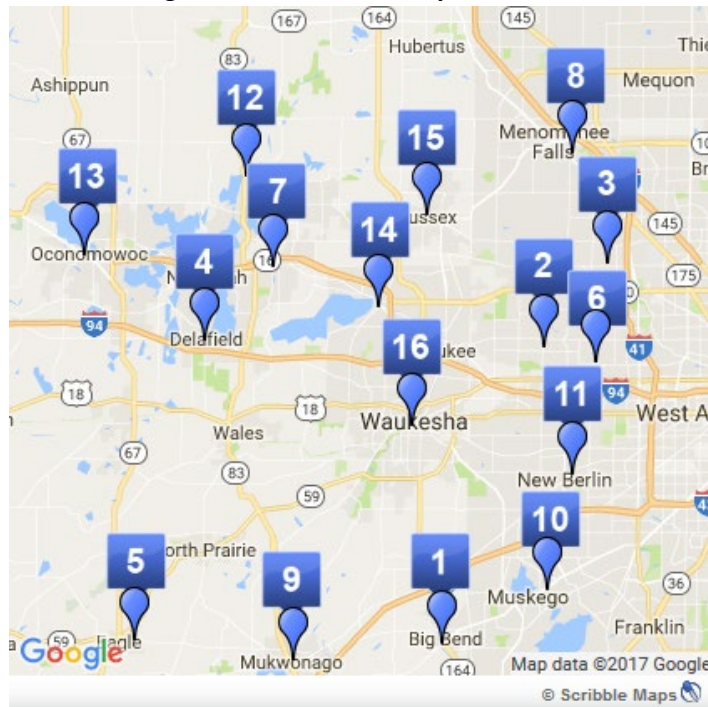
167
164
145
Hubertus
Thie
Ashippun
83
8
Mequon
12
67
15
Menomonee Falls
10
13
7
3
Br
ussex
145
Oconomowoc
14
4
N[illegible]h
16
2
175
6
94
Delafield
16
ukee
41
18
94
Waukesha
11
West A
18
Wales
67
83
New Berlin
59
10
5
orth Prairie
9
1
36
Muskego
Franklin
59
Google
agle
Mukwonago
Big Bend
164
Map data ©2017 Google
© Scribble Maps